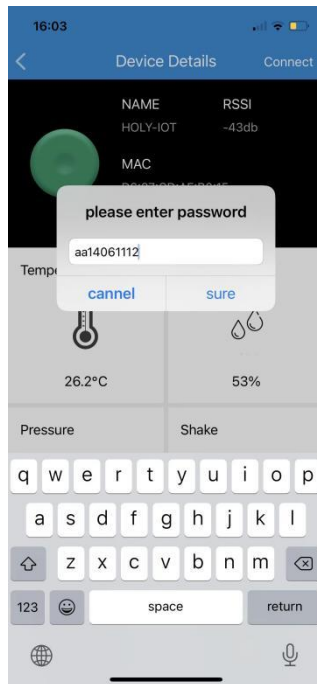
16:03

<

Device Details

Connect

NAME
HOLY-IOT

RSSI
-43db

MAC
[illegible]

please enter password

aa14061112

cannel

sure

Tempe

26.2°C

53%

Pressure

Shake

q w e r t y u i o p

a s d f g h j k l

z x c v b n m

123

space

return